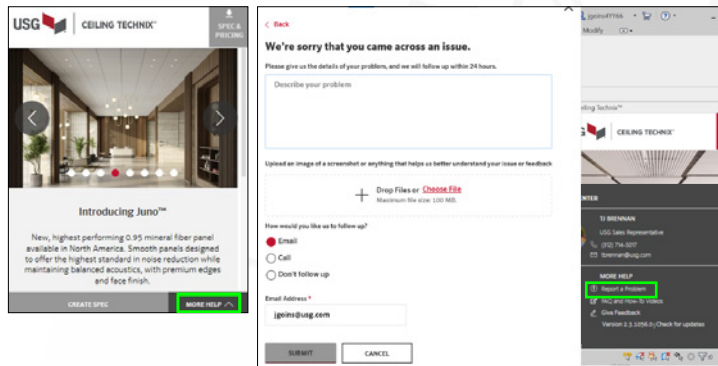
USG | CEILING TECHNIX™

SPEC & PRICING

Introducing Juno™

New, highest performing 0.95 mineral fiber panel available in North America. Smooth panels designed to offer the highest standard in noise reduction while maintaining balanced acoustics, with premium edges and face finish.

CREATE SPEC

MORE HELP

< Back

We're sorry that you came across an issue.

Please give us the details of your problem, and we will follow up within 24 hours.

Describe your problem

Upload an image of a screenshot or anything that helps us better understand your issue or feedback

+ Drop Files or Choose File
Maximum file size: 100 MB.

How would you like us to follow up?

Email

Call

Don't follow up

Email Address *

jgeins@usg.com

SUBMIT

CANCEL

jgeins4YY66

Modify

Ceiling Technix™

CEILING TECHNIX™

ENTER

TJ BRENNAN

USG Sales Representative

(312) 714-3217

tbrennan@usg.com

MORE HELP

Report a Problem

FAQ and How-To Videos

Give Feedback

Version 2.1.1056.0 | Check for updates